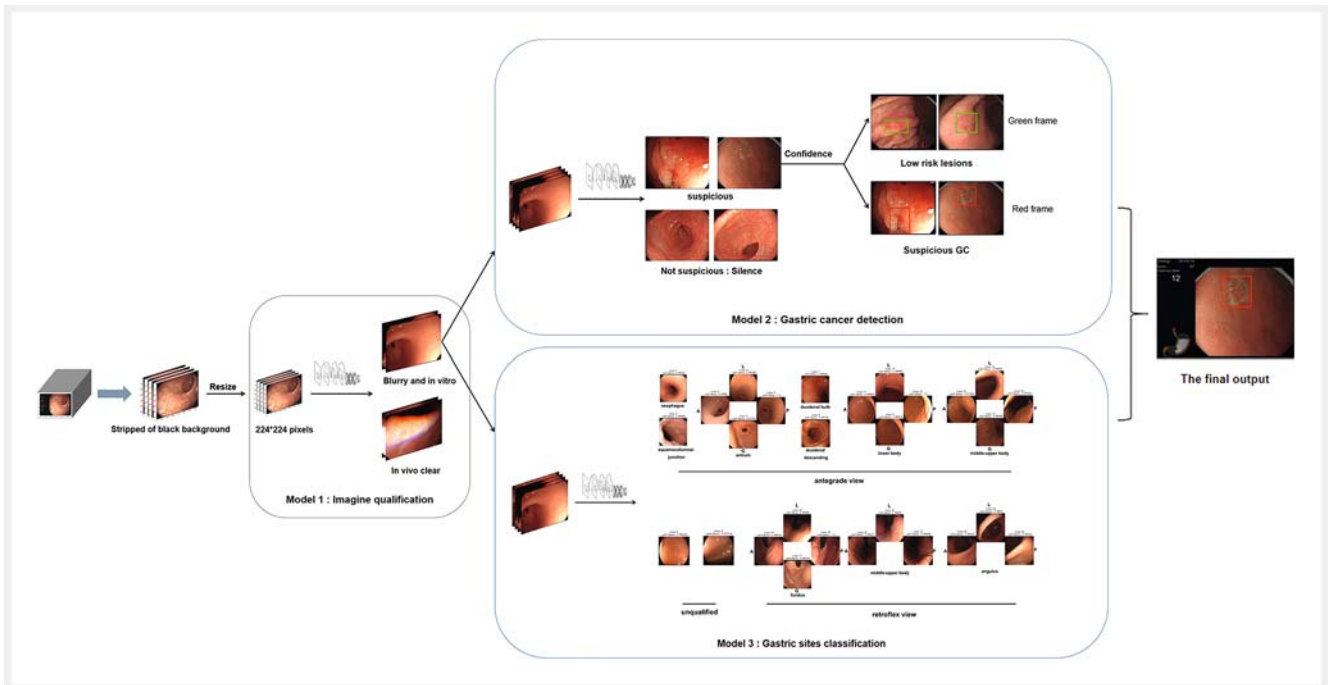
Resize

Stripped of black background

224*224 pixels

Blurry and in vitro

In vivo clear

Model 1 : Imagine qualification

suspicious

Confidence

Green frame

Low risk lesions

Red frame

Suspicious GC

Not suspicious : Silence

Model 2 : Gastric cancer detection

12

The final output

oesophagus

squamocolumnar junction

antrum

duodenal bulb

duodenal descending

lower body

middle-upper body

antegrade view

unqualified

fundus

middle-upper body

angulus

retroflex view

Model 3 : Gastric sites classification